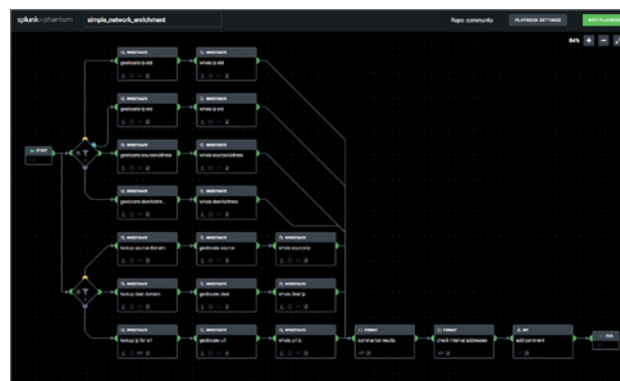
splunk>phantom simple_network_enrichment

Repo: community PLAYBOOK SETTINGS EDIT PLAYBOOK

84%

START

geolocate ip dst
whois ip dst
geolocate ip src
whois ip src
geolocate sourceAddress
whois sourceAddress
geolocate destAddress
whois destAddress
lookup source domain
geolocate source
whois source ip
lookup dest domain
geolocate dest
whois dest ip
lookup ip for url
geolocate url
whois url ip
summarize results
check internal addresses
add comment
END